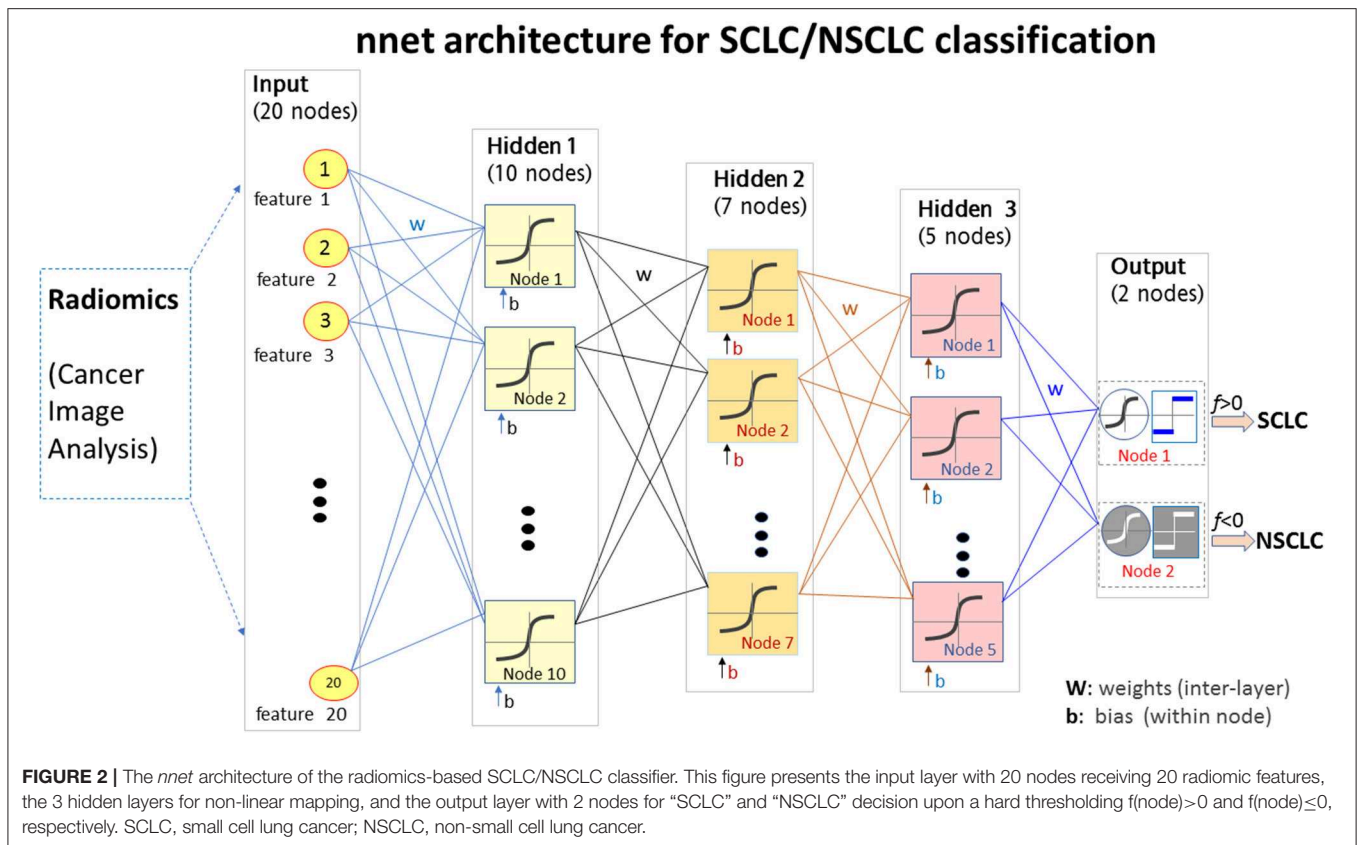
nnet architecture for SCLC/NSCLC classification

Radiomics

(Cancer Image Analysis)

Input
(20 nodes)

1
feature 1

2
feature 2

3
feature 3

20
feature 20

w

Hidden 1
(10 nodes)

Node 1
b

Node 2
b

Node 10
b

w

Hidden 2
(7 nodes)

Node 1
b

Node 2
b

Node 7
b

w

Hidden 3
(5 nodes)

Node 1
b

Node 2
b

Node 5
b

w

Output
(2 nodes)

Node 1
$f$>0
SCLC

Node 2
$f$<0
NSCLC

W: weights (inter-layer)
b: bias (within node)

FIGURE 2 | The nnet architecture of the radiomics-based SCLC/NSCLC classifier. This figure presents the input layer with 20 nodes receiving 20 radiomic features, the 3 hidden layers for non-linear mapping, and the output layer with 2 nodes for "SCLC" and "NSCLC" decision upon a hard thresholding f(node)>0 and f(node)$\leq$0, respectively. SCLC, small cell lung cancer; NSCLC, non-small cell lung cancer.